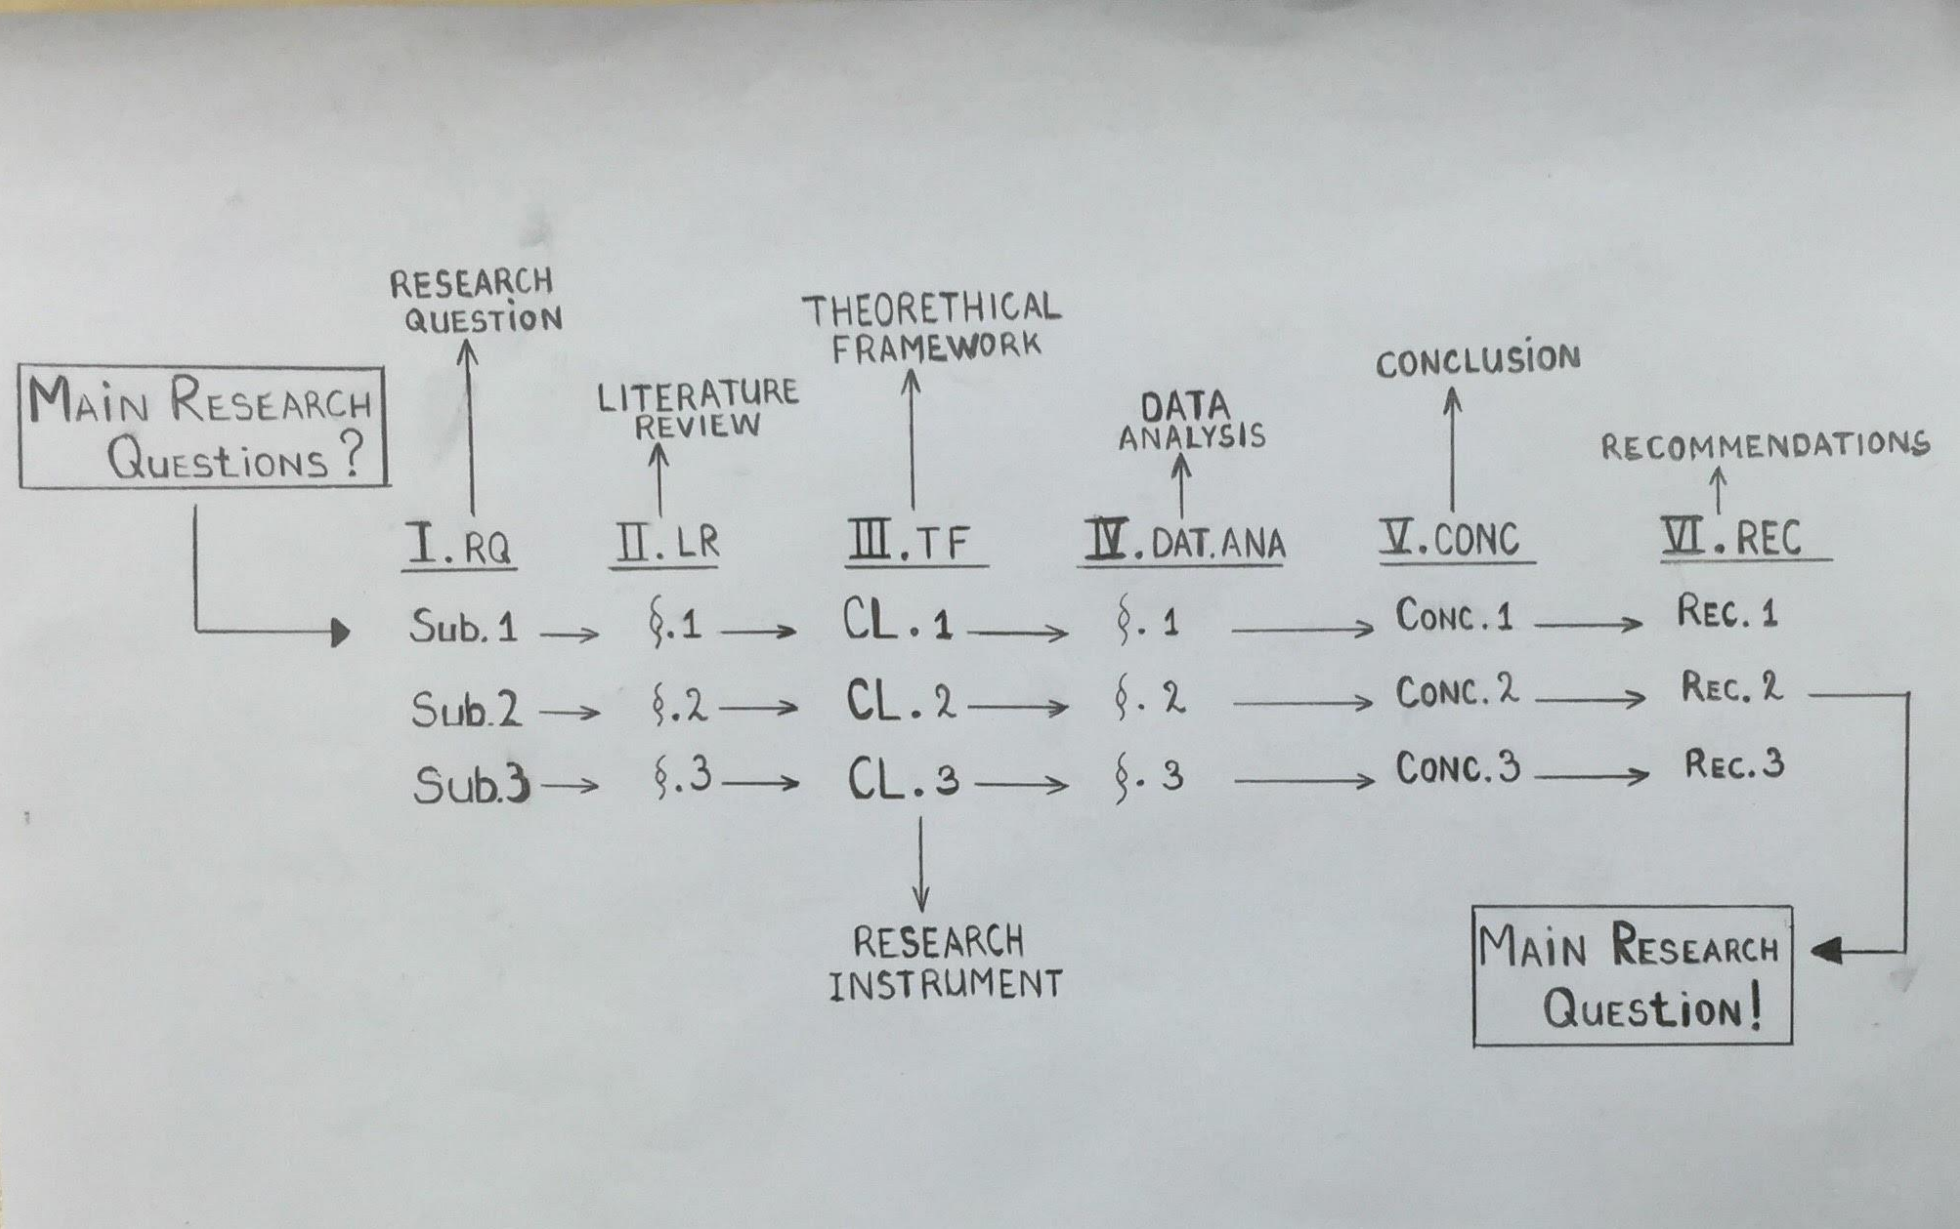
MAIN RESEARCH QUESTIONS?

RESEARCH QUESTION

LITERATURE REVIEW

THEORETHICAL FRAMEWORK

DATA ANALYSIS

CONCLUSION

RECOMMENDATIONS

I. RQ

II. LR

III. TF

IV. DAT. ANA

V. CONC

VI. REC

Sub. 1 → §. 1 → CL. 1 → §. 1 → CONC. 1 → REC. 1

Sub. 2 → §. 2 → CL. 2 → §. 2 → CONC. 2 → REC. 2

Sub. 3 → §. 3 → CL. 3 → §. 3 → CONC. 3 → REC. 3

RESEARCH INSTRUMENT

MAIN RESEARCH QUESTION!